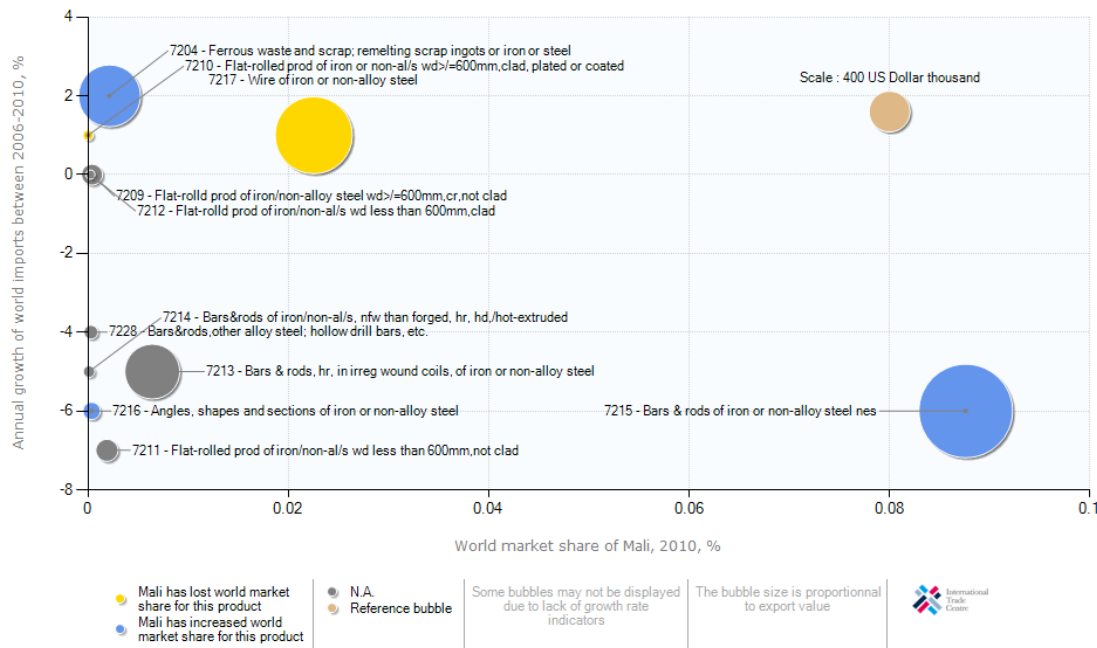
4

2

0

-2

-4

-6

-8

Annual growth of world imports between 2006-2010, %

7204 - Ferrous waste and scrap; remelting scrap ingots or iron or steel
7210 - Flat-rolled prod of iron or non-al/s wd>/=600mm,clad, plated or coated
7217 - Wire of iron or non-alloy steel

Scale : 400 US Dollar thousand

7209 - Flat-rolld prod of iron/non-alloy steel wd>/=600mm,cr,not clad
7212 - Flat-rolld prod of iron/non-al/s wd less than 600mm,clad

7214 - Bars&rods of iron/non-al/s, nfw than forged, hr, hd,/hot-extruded
7228 - Bars&rods,other alloy steel; hollow drill bars, etc.
7213 - Bars & rods, hr, in irreg wound coils, of iron or non-alloy steel
7216 - Angles, shapes and sections of iron or non-alloy steel
7215 - Bars & rods of iron or non-alloy steel nes
7211 - Flat-rolled prod of iron/non-al/s wd less than 600mm,not clad

0 0.02 0.04 0.06 0.08 0.1

World market share of Mali, 2010, %

Mali has lost world market share for this product
Mali has increased world market share for this product

N.A.
Reference bubble

Some bubbles may not be displayed due to lack of growth rate indicators

The bubble size is proportionnal to export value

International Trade Centre